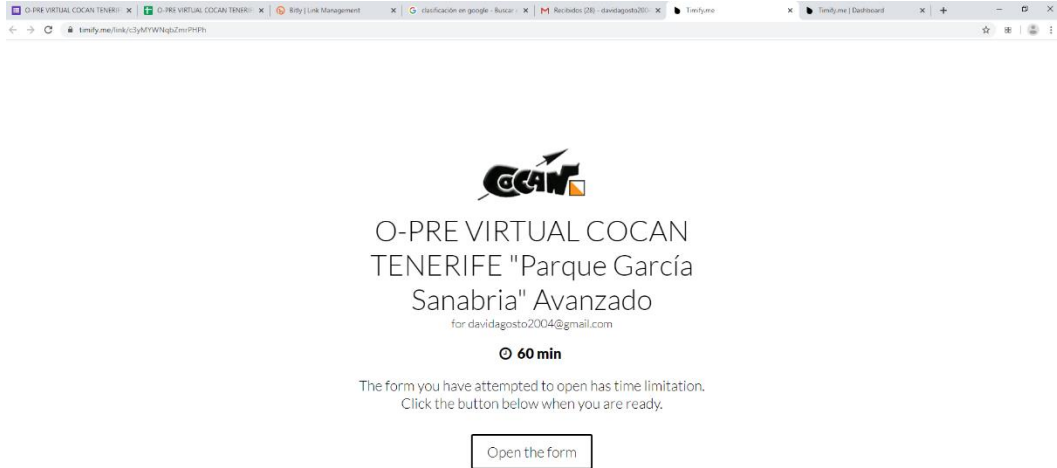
O-PRE VIRTUAL COCAN TENERIFE × | O-PRE VIRTUAL COCAN TENERIFE × | Bitly | Link Management × | clasificación en google - Buscar × | Recibidos (28) - davidagosto2004 × | Timify.me × | Timify.me | Dashboard × | +

timify.me/link/c3yMYWNqbZmrPHPh

COCAN

O-PRE VIRTUAL COCAN TENERIFE "Parque García Sanabria" Avanzado

for davidagosto2004@gmail.com

60 min

The form you have attempted to open has time limitation. Click the button below when you are ready.

Open the form